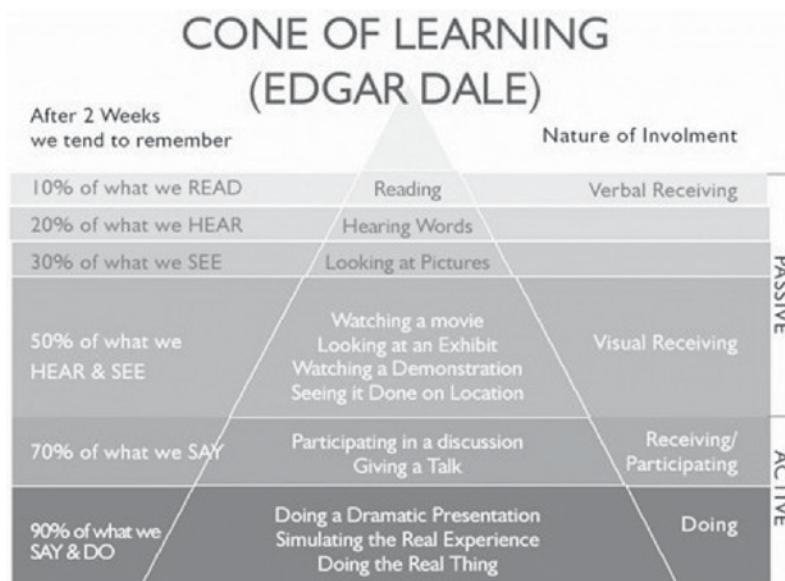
CONE OF LEARNING
(EDGAR DALE)

After 2 Weeks
we tend to remember

Nature of Involment

| | | |
|---|---|---|
| 10% of what we READ | Reading | Verbal Receiving |
| 20% of what we HEAR | Hearing Words | |
| 30% of what we SEE | Looking at Pictures | |
| 50% of what we HEAR & SEE | Watching a movie<br>Looking at an Exhibit<br>Watching a Demonstration<br>Seeing it Done on Location | Visual Receiving |
| 70% of what we SAY | Participating in a discussion<br>Giving a Talk | Receiving/<br>Participating |
| 90% of what we SAY & DO | Doing a Dramatic Presentation<br>Simulating the Real Experience<br>Doing the Real Thing | Doing |

PASSIVE

ACTIVE